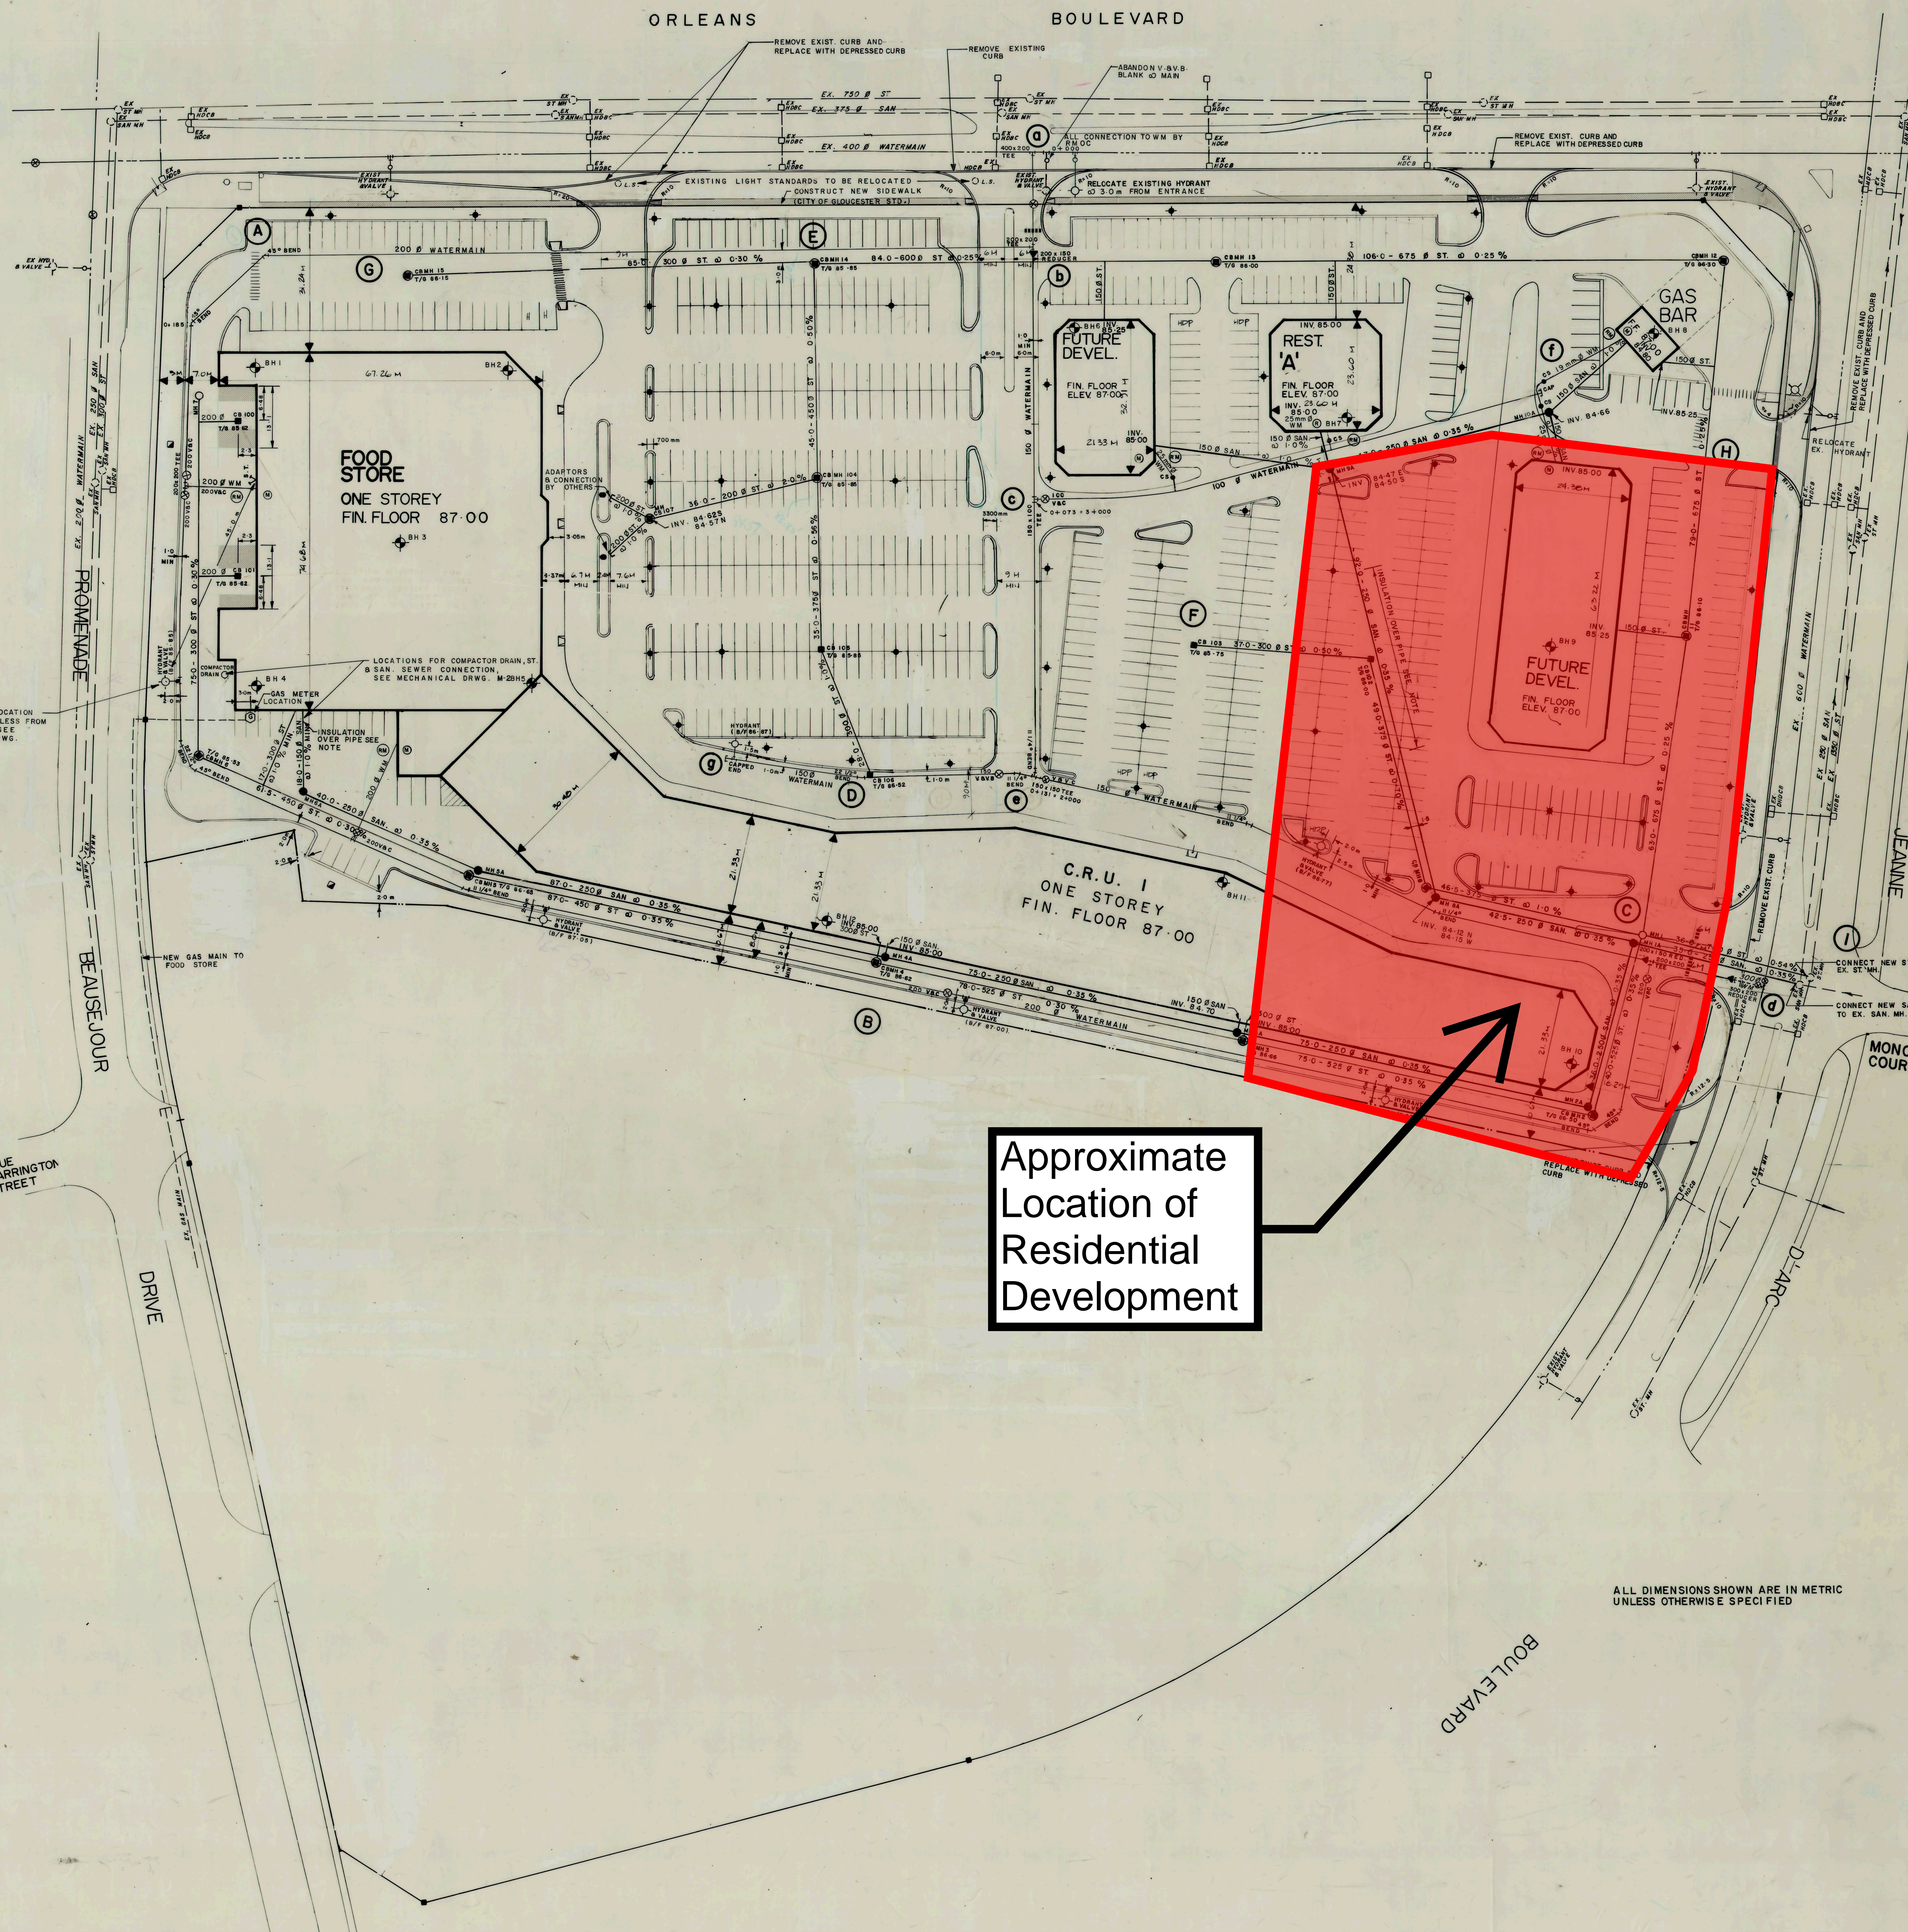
ORLEANS BOULEVARD

REMOVE EXIST. CURB AND REPLACE WITH DEPRESSED CURB

REMOVE EXISTING CURB

ABANDON V. BV.& BLANK @ MAIN

EX. 750 Ø ST

EX. 375 Ø SAN

EX. 400 Ø WATERMAIN

ALL CONNECTION TO WM BY

REMOVE EXIST. CURB AND REPLACE WITH DEPRESSED CURB

EXISTING LIGHT STANDARDS TO BE RELOCATED

CONSTRUCT NEW SIDEWALK (CITY OF GLOUCESTER STD.)

RELOCATE EXISTING HYDRANT @ 3.0m FROM ENTRANCE

A

E

G

200 Ø WATERMAIN

300 Ø ST. @ 0.30 %

84.0-600 Ø ST @ 0.25 %

106.0-675 Ø ST. @ 0.25 %

GAS BAR

FUTURE DEVEL.

FIN. FLOOR ELEV. 87.00

REST. 'A'

FIN. FLOOR ELEV. 87.00

FOOD STORE

ONE STOREY

FIN. FLOOR 87.00

ADAPTORS & CONNECTION BY OTHERS

LOCATIONS FOR COMPACTOR DRAIN, ST. & SAN. SEWER CONNECTION, SEE MECHANICAL DRWG. M-2

GAS METER LOCATION

INSULATION OVER PIPE SEE NOTE

PROMENADE

F

FUTURE DEVEL.

FIN. FLOOR ELEV. 87.00

C.R.U. I

ONE STOREY

FIN. FLOOR 87.00

150 Ø WATERMAIN

D

B

C

H

JEANNE

D'ARC

BEAUSEJOUR

DRIVE

RUE BARRINGTON STREET

NEW GAS MAIN TO FOOD STORE

CONNECT NEW ST. TO EX. ST. MH.

CONNECT NEW SAN. TO EX. SAN. MH.

MONC COUR

REPLACE WITH DEPRESSED CURB

REMOVE EXIST. CURB

Approximate Location of Residential Development

ALL DIMENSIONS SHOWN ARE IN METRIC UNLESS OTHERWISE SPECIFIED

BOULEVARD